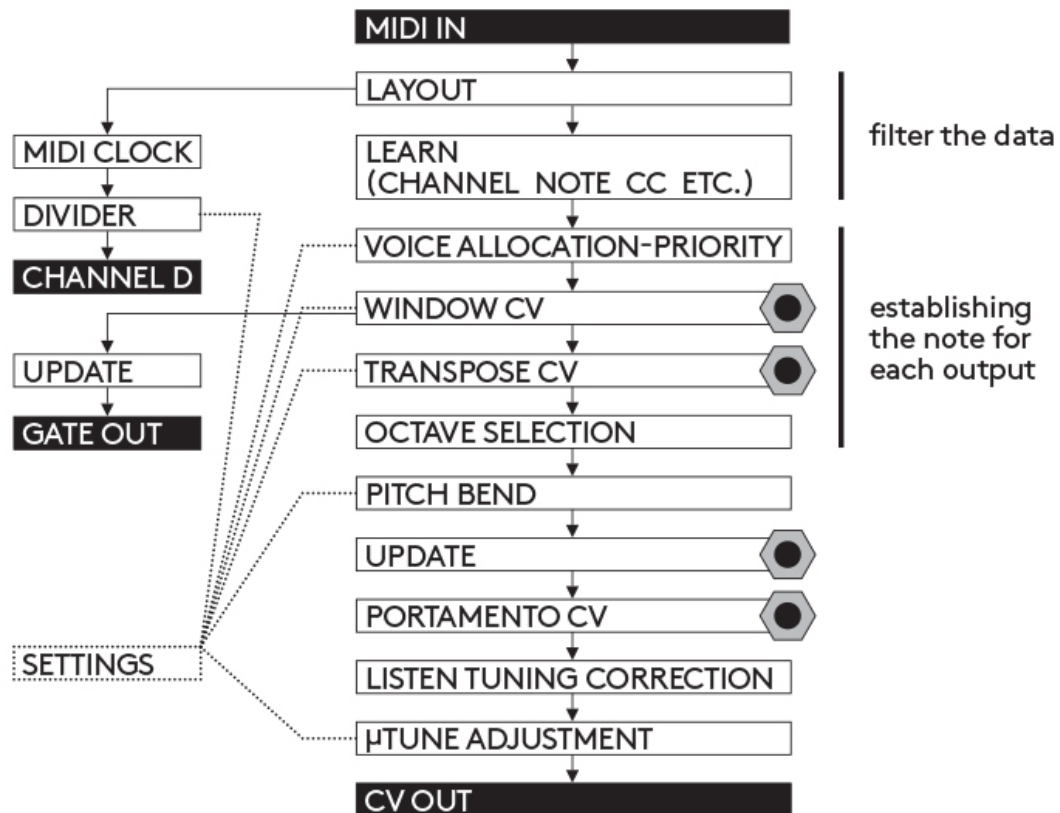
MIDI IN

LAYOUT

LEARN
(CHANNEL NOTE CC ETC.)

filter the data

MIDI CLOCK

DIVIDER

CHANNEL D

VOICE ALLOCATION-PRIORITY

WINDOW CV

establishing the note for each output

UPDATE

GATE OUT

TRANSPOSE CV

OCTAVE SELECTION

PITCH BEND

UPDATE

PORTAMENTO CV

SETTINGS

LISTEN TUNING CORRECTION

µTUNE ADJUSTMENT

CV OUT